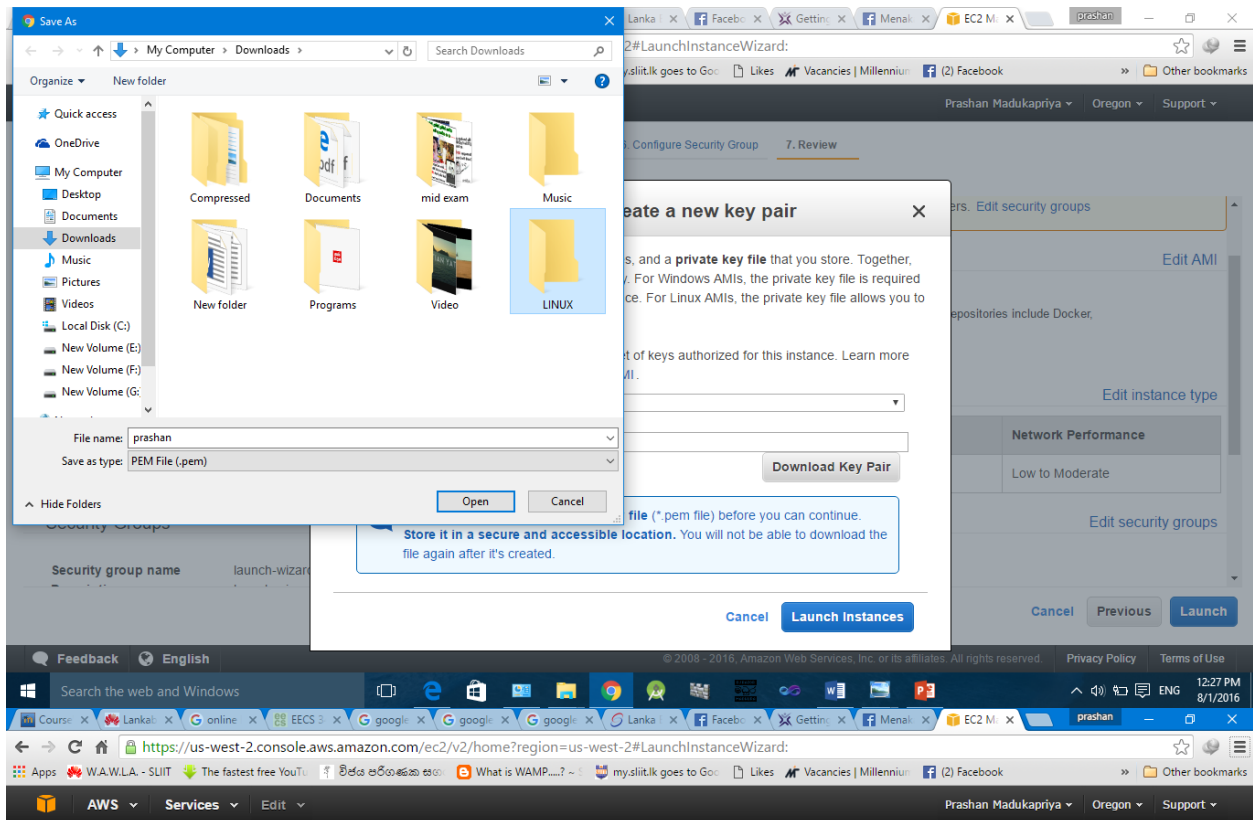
Save As

My Computer › Downloads ›

Search Downloads

Organize ▾ New folder

Quick access
OneDrive
My Computer
Desktop
Documents
Downloads
Music
Pictures
Videos
Local Disk (C:)
New Volume (E:)
New Volume (F:)
New Volume (G:)

Compressed
Documents
mid exam
Music
New folder
Programs
Video
LINUX

File name: prashan
Save as type: PEM File (.pem)

Hide Folders
Open
Cancel

Lanka | Facebo | Getting | Menak | EC2 M

prashan

2#LaunchInstanceWizard:

my.sliit.lk goes to Goo | Likes | Vacancies | Millennium | (2) Facebook | » | Other bookmarks

Prashan Madukapriya ▾ Oregon ▾ Support ▾

6. Configure Security Group 7. Review

eate a new key pair

s, and a private key file that you store. Together, y. For Windows AMIs, the private key file is required ce. For Linux AMIs, the private key file allows you to

et of keys authorized for this instance. Learn more MI.

Download Key Pair

file (*.pem file) before you can continue. Store it in a secure and accessible location. You will not be able to download the file again after it's created.

Cancel Launch Instances

ers. Edit security groups

Edit AMI

epositories include Docker,

Edit instance type

Network Performance

Low to Moderate

Edit security groups

Security Groups

Security group name launch-wizard

Cancel Previous Launch

Feedback English

© 2008 - 2016, Amazon Web Services, Inc. or its affiliates. All rights reserved. Privacy Policy Terms of Use

Search the web and Windows

ENG 12:27 PM 8/1/2016

Course | Lankab | online | EECS 3 | google | google | google | Lanka | Facebo | Getting | Menak | EC2 M

prashan

https://us-west-2.console.aws.amazon.com/ec2/v2/home?region=us-west-2#LaunchInstanceWizard:

Apps | W.A.W.L.A. - SLIIT | The fastest free YouTu | විජය පරිගණක සංග | What is WAMP.....? ~ | my.sliit.lk goes to Goo | Likes | Vacancies | Millennium | (2) Facebook | » | Other bookmarks

AWS ▾ Services ▾ Edit ▾

Prashan Madukapriya ▾ Oregon ▾ Support ▾